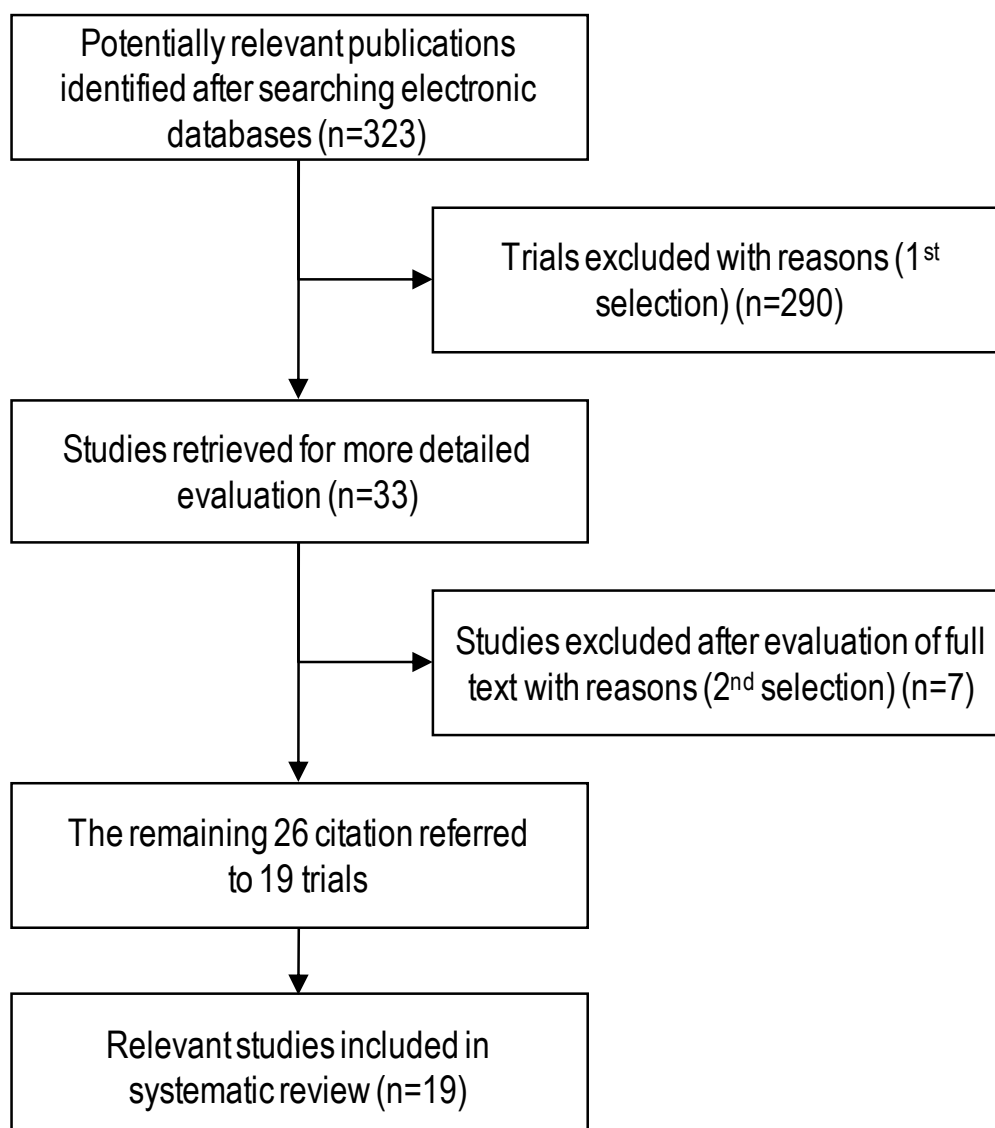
Potentially relevant publications identified after searching electronic databases (n=323)

Trials excluded with reasons ($1^{st}$ selection) (n=290)

Studies retrieved for more detailed evaluation (n=33)

Studies excluded after evaluation of full text with reasons ($2^{nd}$ selection) (n=7)

The remaining 26 citation referred to 19 trials

Relevant studies included in systematic review (n=19)